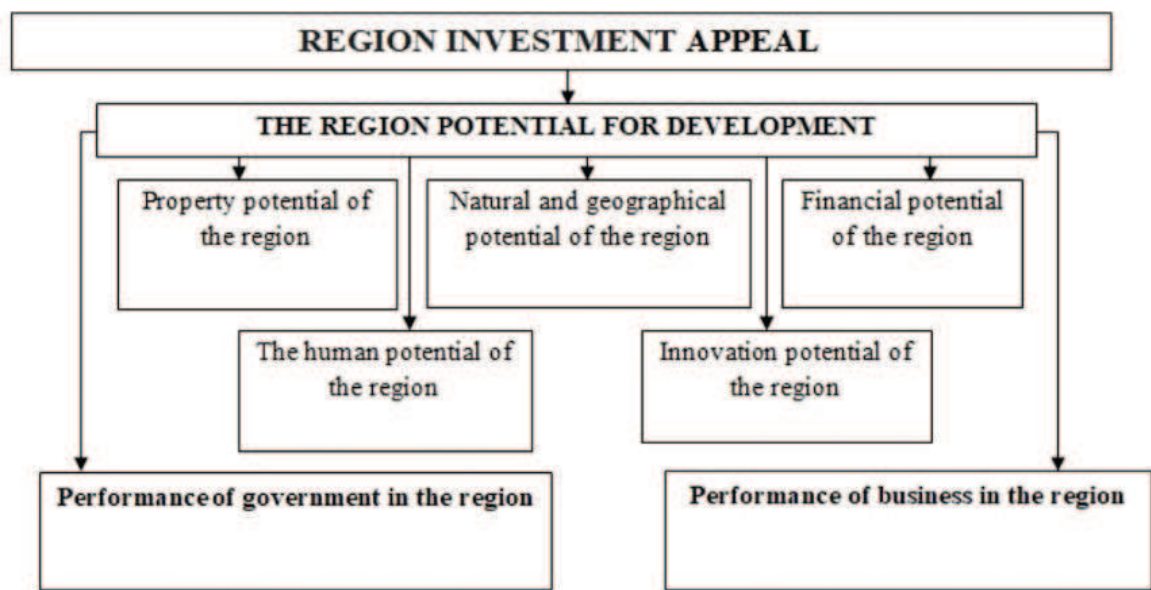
REGION INVESTMENT APPEAL

THE REGION POTENTIAL FOR DEVELOPMENT

Property potential of the region

Natural and geographical potential of the region

Financial potential of the region

The human potential of the region

Innovation potential of the region

Performanceof government in the region

Performance of business in the region